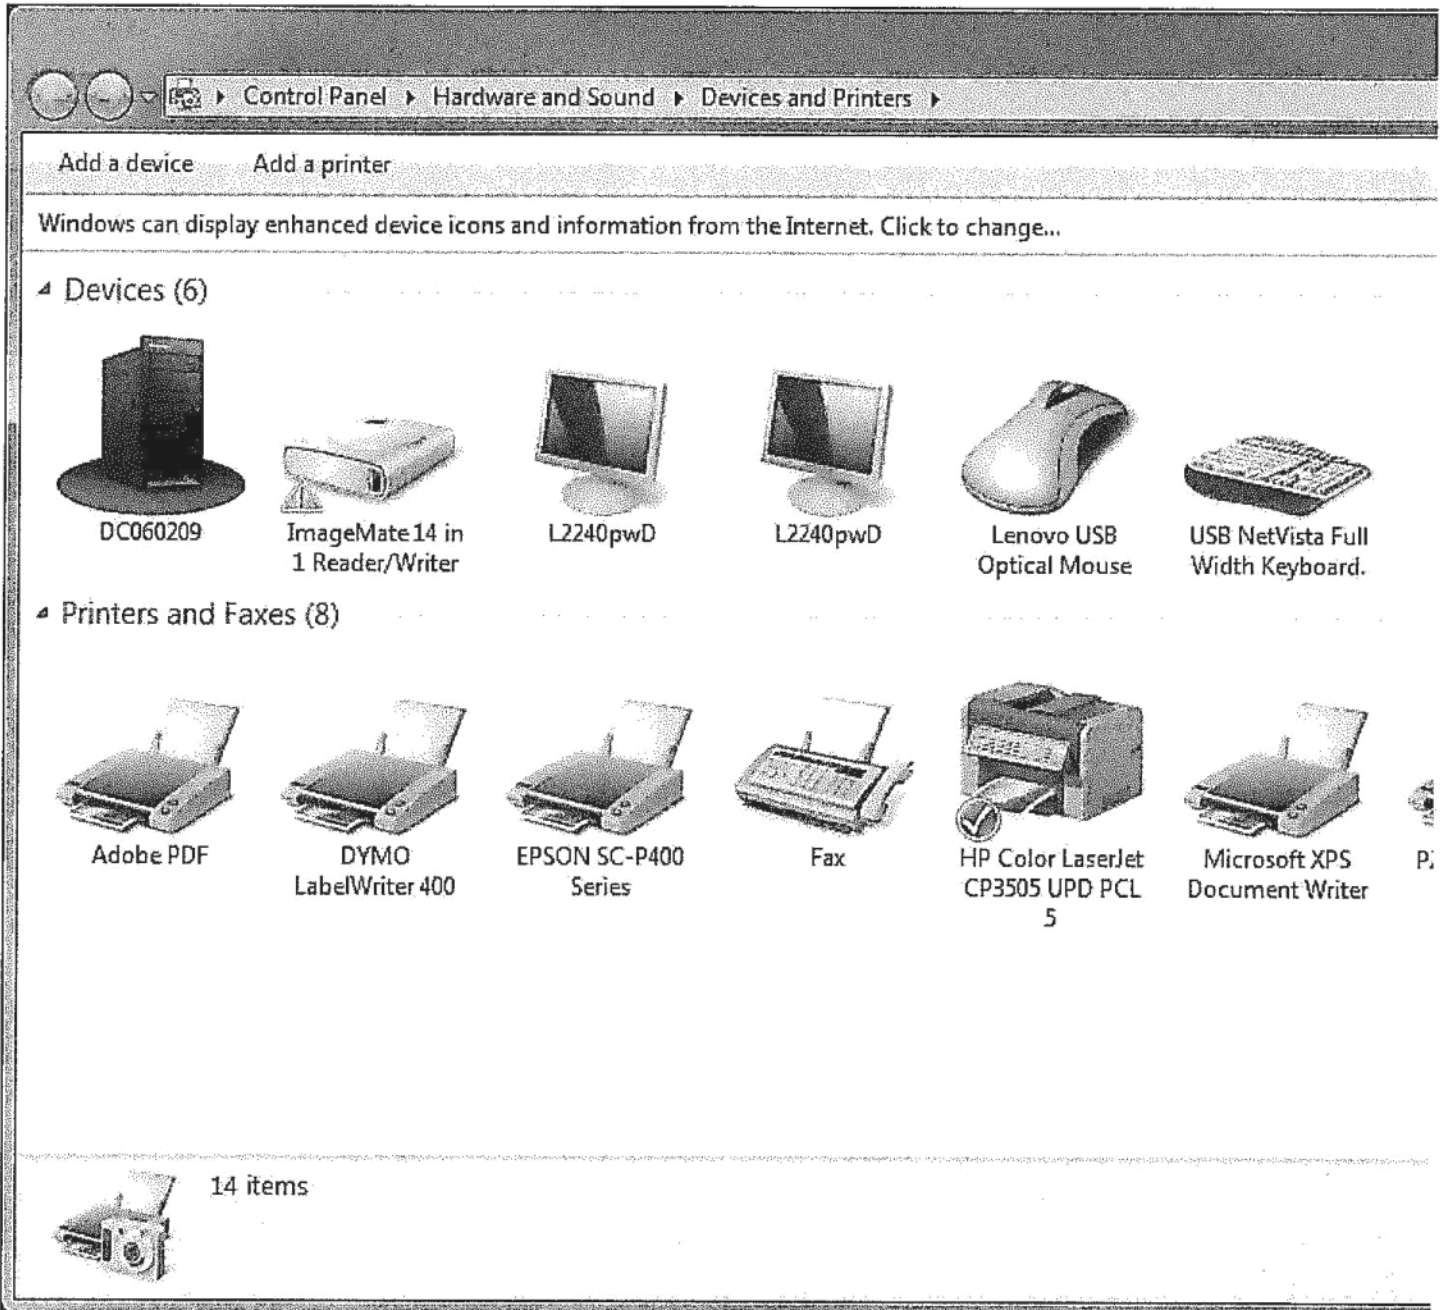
Control Panel ▸ Hardware and Sound ▸ Devices and Printers ▸

Add a device Add a printer

Windows can display enhanced device icons and information from the Internet. Click to change...

Devices (6)

DC060209

ImageMate 14 in 1 Reader/Writer

L2240pwD

L2240pwD

Lenovo USB Optical Mouse

USB NetVista Full Width Keyboard.

Printers and Faxes (8)

Adobe PDF

DYMO LabelWriter 400

EPSON SC-P400 Series

Fax

HP Color LaserJet CP3505 UPD PCL 5

Microsoft XPS Document Writer

P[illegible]

14 items